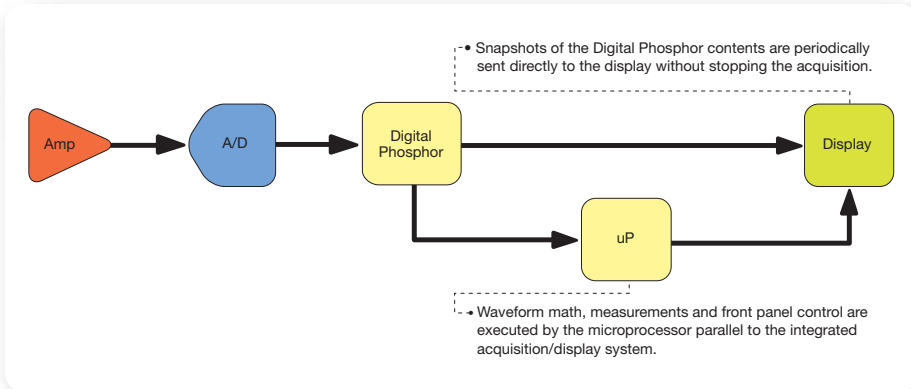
• Snapshots of the Digital Phosphor contents are periodically sent directly to the display without stopping the acquisition.

Amp

A/D

Digital Phosphor

Display

uP

• Waveform math, measurements and front panel control are executed by the microprocessor parallel to the integrated acquisition/display system.